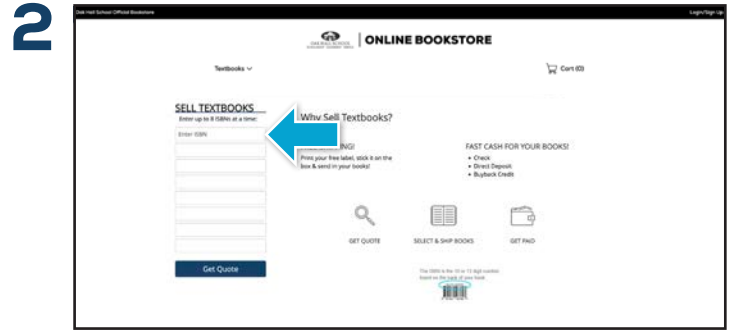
2

Oak Hall School Official Bookstore

Login/Sign Up

OAK HALL SCHOOL | ONLINE BOOKSTORE

Textbooks

Cart (0)

SELL TEXTBOOKS

Enter up to 8 ISBNs at a time:

Enter ISBN

Get Quote

Why Sell Textbooks?

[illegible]ING!

Print your free label, stick it on the box & send in your books!

FAST CASH FOR YOUR BOOKS!

• Check
• Direct Deposit
• Buyback Credit

GET QUOTE

SELECT & SHIP BOOKS

GET PAID

The ISBN is the 10 or 13 digit number found on the back of your book.